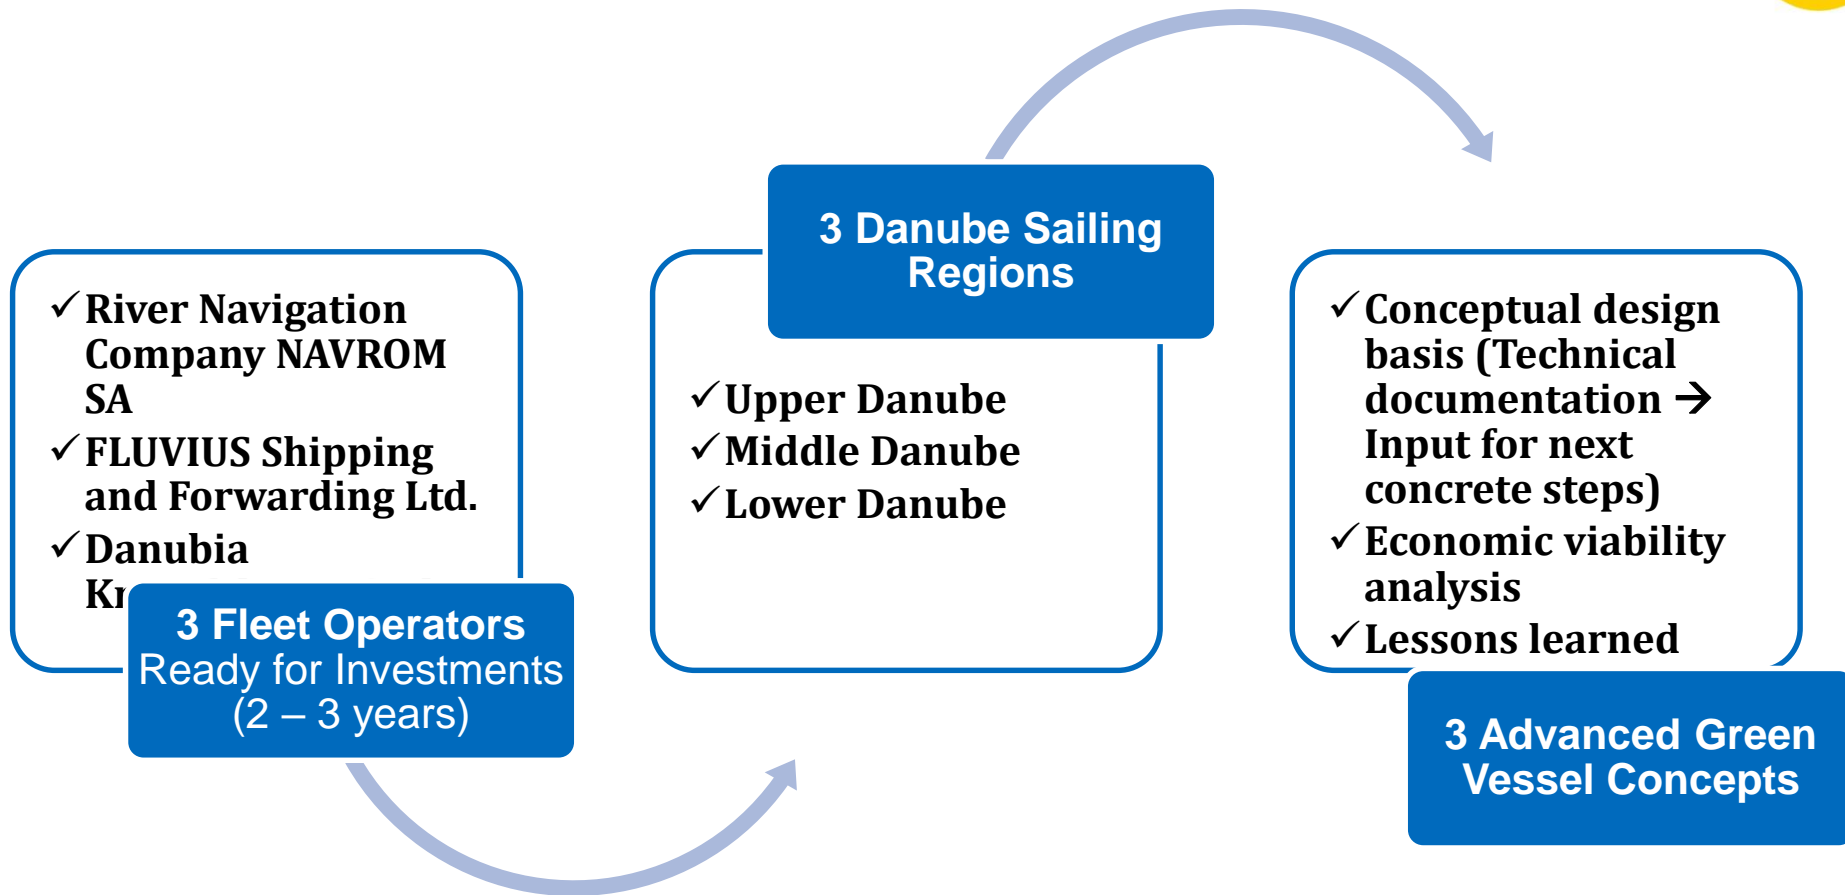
✓River Navigation Company NAVROM SA
✓FLUVIUS Shipping and Forwarding Ltd.
✓Danubia Kr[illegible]

3 Fleet Operators
Ready for Investments
(2 – 3 years)

3 Danube Sailing Regions

✓Upper Danube
✓Middle Danube
✓Lower Danube

✓Conceptual design basis (Technical documentation → Input for next concrete steps)
✓Economic viability analysis
✓Lessons learned

3 Advanced Green Vessel Concepts